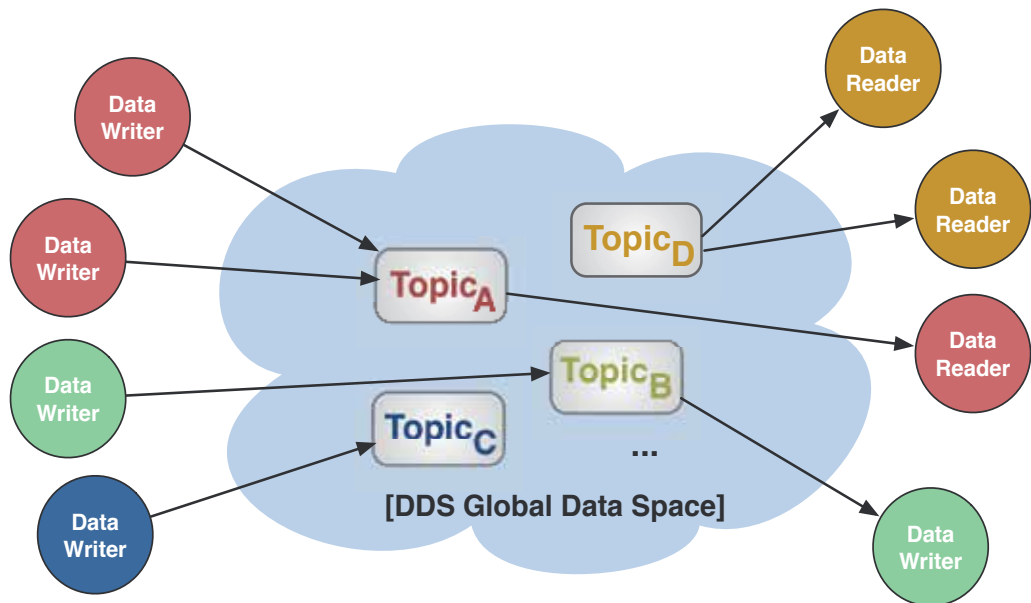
Data Writer

Data Writer

Data Writer

Data Writer

Data Reader

Data Reader

Data Reader

Data Writer

$\text{Topic}_D$

$\text{Topic}_A$

$\text{Topic}_B$

$\text{Topic}_C$

...

[DDS Global Data Space]